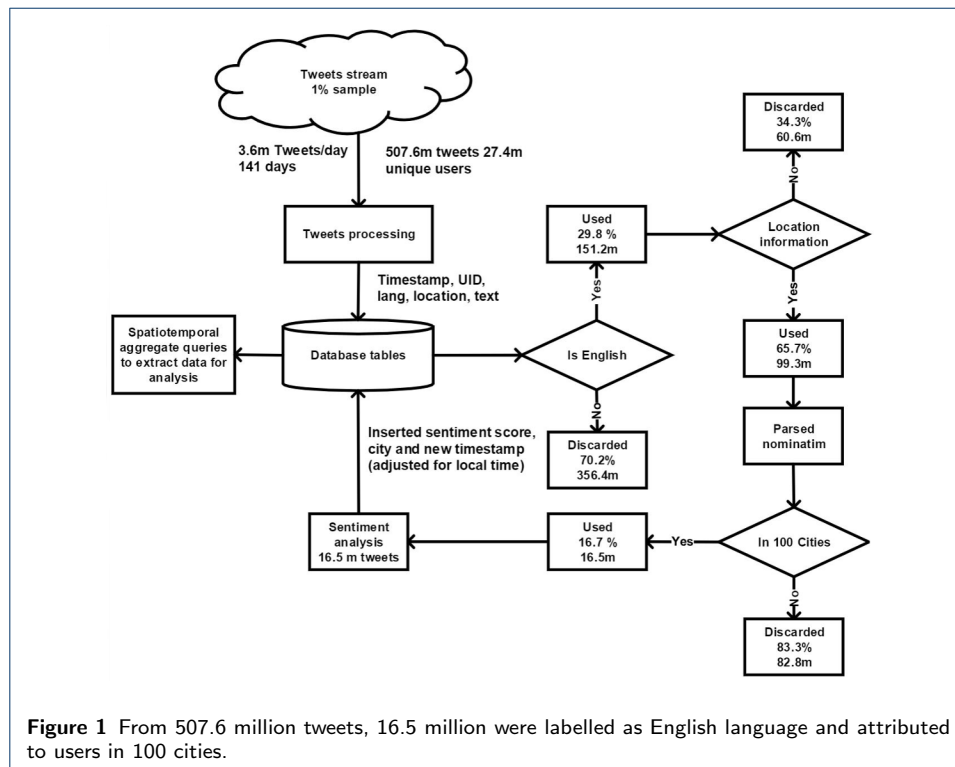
Tweets stream
1% sample

3.6m Tweets/day
141 days

507.6m tweets 27.4m unique users

Tweets processing

Timestamp, UID, lang, location, text

Spatiotemporal aggregate queries to extract data for analysis

Database tables

Is English

Yes

Used
29.8 %
151.2m

No

Discarded
70.2%
356.4m

Location information

No

Discarded
34.3%
60.6m

Yes

Used
65.7%
99.3m

Parsed nominatim

In 100 Cities

Yes

Used
16.7 %
16.5m

No

Discarded
83.3%
82.8m

Sentiment analysis
16.5 m tweets

Inserted sentiment score, city and new timestamp (adjusted for local time)

**Figure 1** From 507.6 million tweets, 16.5 million were labelled as English language and attributed to users in 100 cities.